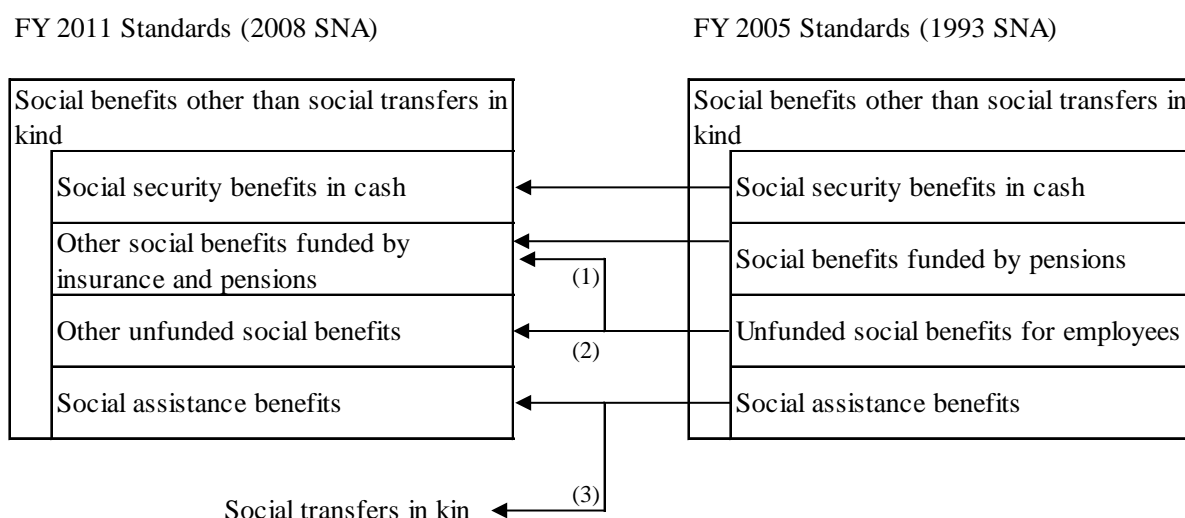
FY 2011 Standards (2008 SNA)

Social benefits other than social transfers in kind

Social security benefits in cash

Other social benefits funded by insurance and pensions

Other unfunded social benefits

Social assistance benefits

FY 2005 Standards (1993 SNA)

Social benefits other than social transfers in kind

Social security benefits in cash

Social benefits funded by pensions

Unfunded social benefits for employees

Social assistance benefits

(1)

(2)

(3)

Social transfers in kin